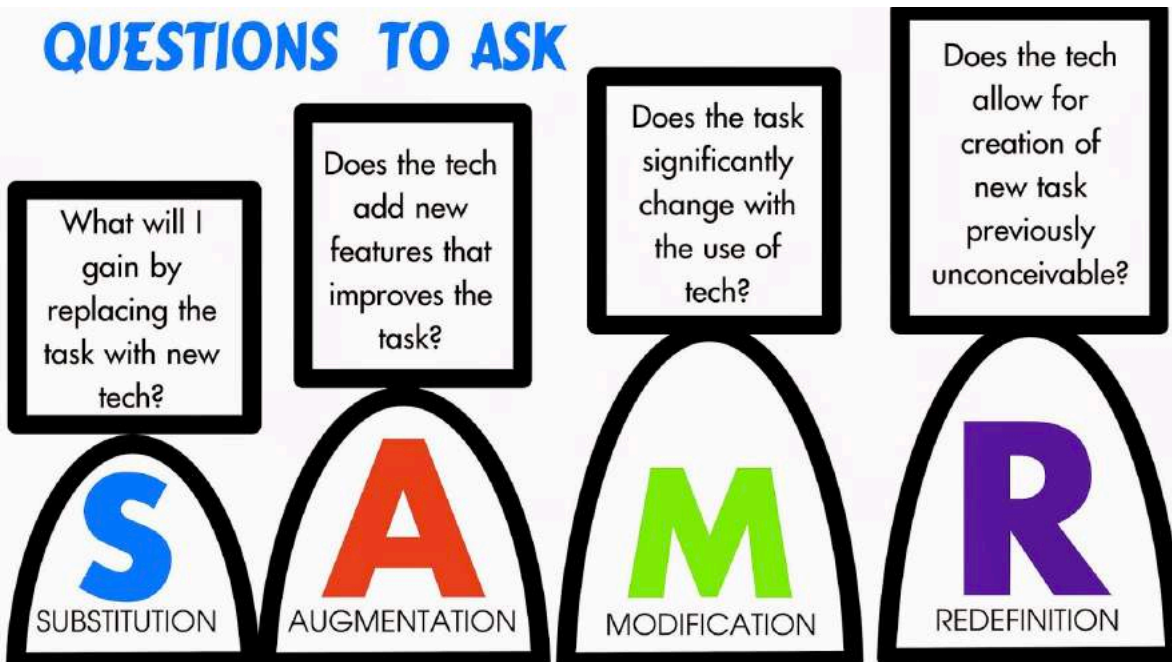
QUESTIONS TO ASK

What will I gain by replacing the task with new tech?

S
SUBSTITUTION

Does the tech add new features that improves the task?

A
AUGMENTATION

Does the task significantly change with the use of tech?

M
MODIFICATION

Does the tech allow for creation of new task previously unconceivable?

R
REDEFINITION